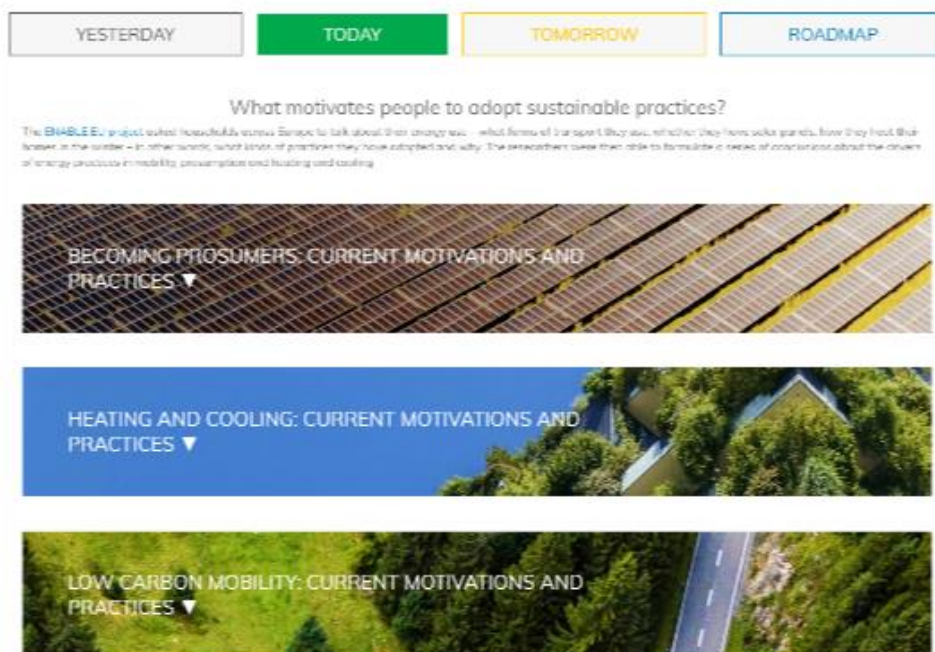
YESTERDAY

TODAY

TOMORROW

ROADMAP

What motivates people to adopt sustainable practices?

The ENABLE.EU project asked households across Europe to talk about their energy use – what forms of transport they use, whether they have solar panels, how they heat their homes in the winter – in other words, what kinds of practices they have adopted and why. The researchers were then able to formulate a series of conclusions about the drivers of energy practices in mobility, consumption and heating and cooling.

BECOMING PROSUMERS: CURRENT MOTIVATIONS AND PRACTICES ▼

HEATING AND COOLING: CURRENT MOTIVATIONS AND PRACTICES ▼

LOW CARBON MOBILITY: CURRENT MOTIVATIONS AND PRACTICES ▼